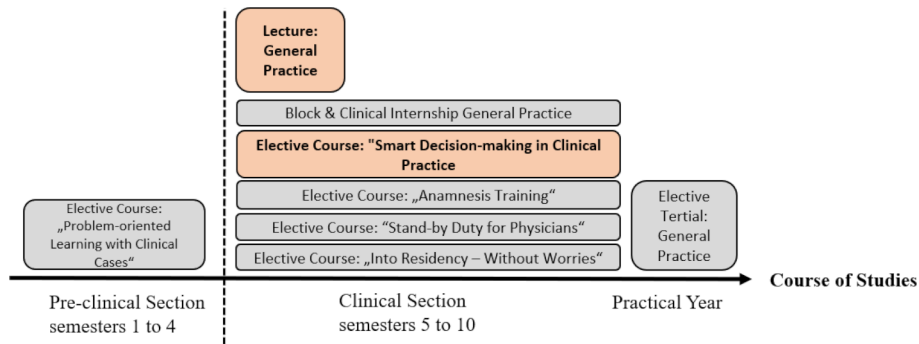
Lecture: General Practice

Block & Clinical Internship General Practice

Elective Course: "Smart Decision-making in Clinical Practice

Elective Course: „Anamnesis Training“

Elective Course: “Stand-by Duty for Physicians“

Elective Course: „Into Residency – Without Worries“

Elective Course: „Problem-oriented Learning with Clinical Cases“

Elective Tertial: General Practice

Course of Studies

Pre-clinical Section semesters 1 to 4

Clinical Section semesters 5 to 10

Practical Year